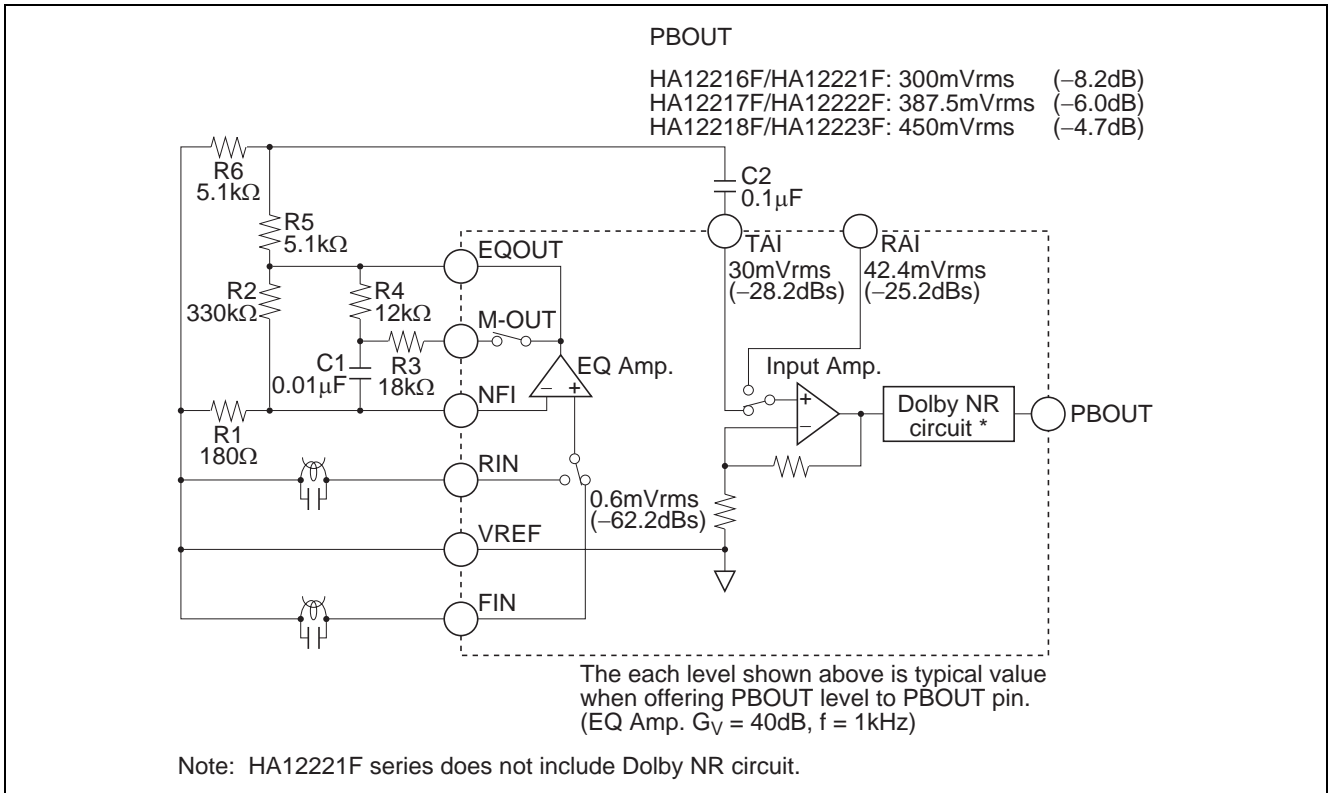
PBOUT

HA12216F/HA12221F: 300mVrms (−8.2dB)
HA12217F/HA12222F: 387.5mVrms (−6.0dB)
HA12218F/HA12223F: 450mVrms (−4.7dB)

R6
5.1kΩ

C2
0.1μF

R5
5.1kΩ

EQOUT

TAI
30mVrms
(−28.2dBs)

RAI
42.4mVrms
(−25.2dBs)

R2
330kΩ

R4
12kΩ

M-OUT

C1
0.01μF

R3
18kΩ

EQ Amp.

Input Amp.

NFI

Dolby NR circuit *

PBOUT

R1
180Ω

RIN

0.6mVrms
(−62.2dBs)

VREF

FIN

The each level shown above is typical value when offering PBOUT level to PBOUT pin.
(EQ Amp. $G_V$ = 40dB, f = 1kHz)

Note: HA12221F series does not include Dolby NR circuit.